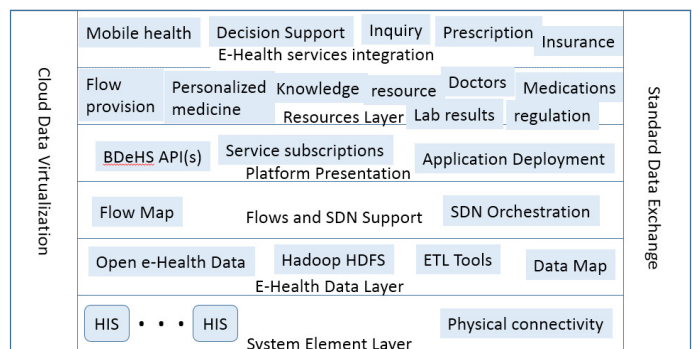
Cloud Data Virtualization

Mobile health
Decision Support
Inquiry
Prescription
Insurance
E-Health services integration

Flow provision
Personalized medicine
Knowledge
resource
Doctors
Medications
Lab results
regulation
Resources Layer

BDeHS API(s)
Service subscriptions
Application Deployment
Platform Presentation

Flow Map
Flows and SDN Support
SDN Orchestration

Open e-Health Data
Hadoop HDFS
ETL Tools
Data Map
E-Health Data Layer

HIS • • • HIS
Physical connectivity
System Element Layer

Standard Data Exchange